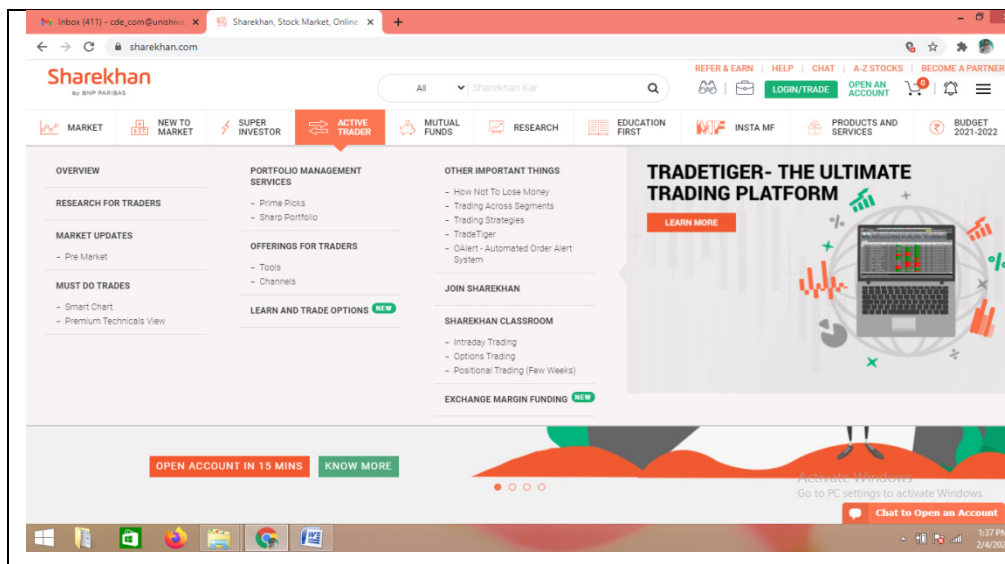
Inbox (411) - cde_com@unishiv ×
Sharekhan, Stock Market, Online ×
+

sharekhan.com

Sharekhan
by BNP PARIBAS

All
Sharekhan Kar

REFER & EARN | HELP | CHAT | A-Z STOCKS | BECOME A PARTNER

LOGIN/TRADE
OPEN AN ACCOUNT
0

MARKET
NEW TO MARKET
SUPER INVESTOR
ACTIVE TRADER
MUTUAL FUNDS
RESEARCH
EDUCATION FIRST
INSTA MF
PRODUCTS AND SERVICES
BUDGET 2021-2022

OVERVIEW

RESEARCH FOR TRADERS

MARKET UPDATES
- Pre Market

MUST DO TRADES
- Smart Chart
- Premium Technicals View

PORTFOLIO MANAGEMENT SERVICES
- Prime Picks
- Sharp Portfolio

OFFERINGS FOR TRADERS
- Tools
- Channels

LEARN AND TRADE OPTIONS NEW

OTHER IMPORTANT THINGS
- How Not To Lose Money
- Trading Across Segments
- Trading Strategies
- TradeTiger
- OAlert - Automated Order Alert System

JOIN SHAREKHAN

SHAREKHAN CLASSROOM
- Intraday Trading
- Options Trading
- Positional Trading (Few Weeks)

EXCHANGE MARGIN FUNDING NEW

TRADETIGER- THE ULTIMATE TRADING PLATFORM
LEARN MORE

OPEN ACCOUNT IN 15 MINS
KNOW MORE

Activate Windows
Go to PC settings to activate Windows.

Chat to Open an Account

1:37 PM
2/4/202